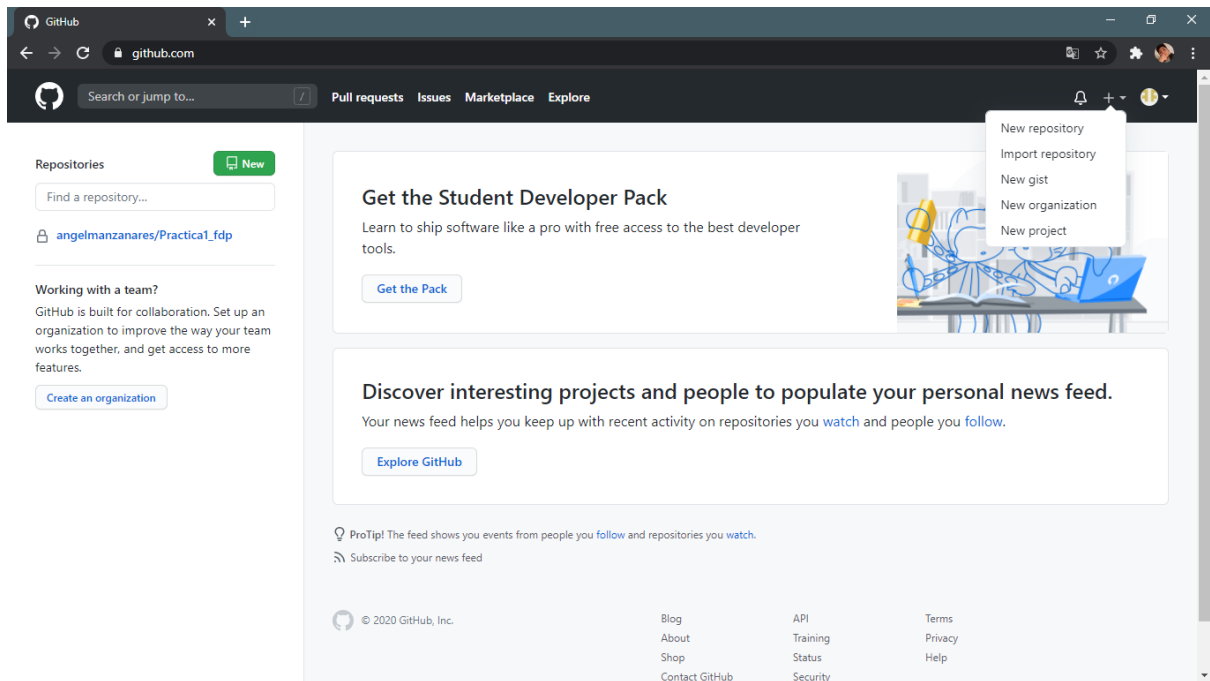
GitHub

github.com

Search or jump to...

Pull requests Issues Marketplace Explore

New repository
Import repository
New gist
New organization
New project

Repositories

New

Find a repository...

angelmanzanares/Practica1_fdp

Working with a team?

GitHub is built for collaboration. Set up an organization to improve the way your team works together, and get access to more features.

Create an organization

Get the Student Developer Pack

Learn to ship software like a pro with free access to the best developer tools.

Get the Pack

Discover interesting projects and people to populate your personal news feed.

Your news feed helps you keep up with recent activity on repositories you watch and people you follow.

Explore GitHub

ProTip! The feed shows you events from people you follow and repositories you watch.

Subscribe to your news feed

© 2020 GitHub, Inc.

Blog
About
Shop
Contact GitHub

API
Training
Status
Security

Terms
Privacy
Help